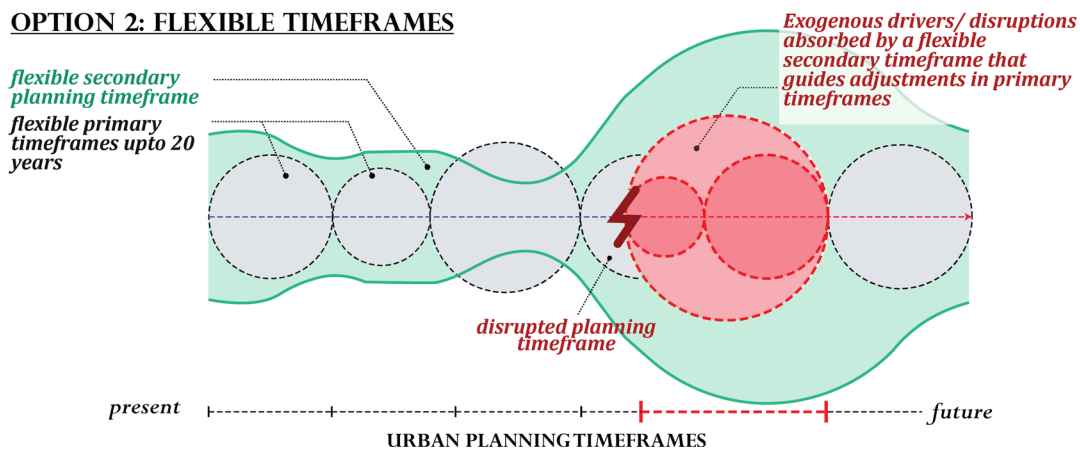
OPTION 2: FLEXIBLE TIMEFRAMES

flexible secondary planning timeframe

flexible primary timeframes upto 20 years

Exogenous drivers/ disruptions absorbed by a flexible secondary timeframe that guides adjustments in primary timeframes

disrupted planning timeframe

present

future

URBAN PLANNING TIMEFRAMES